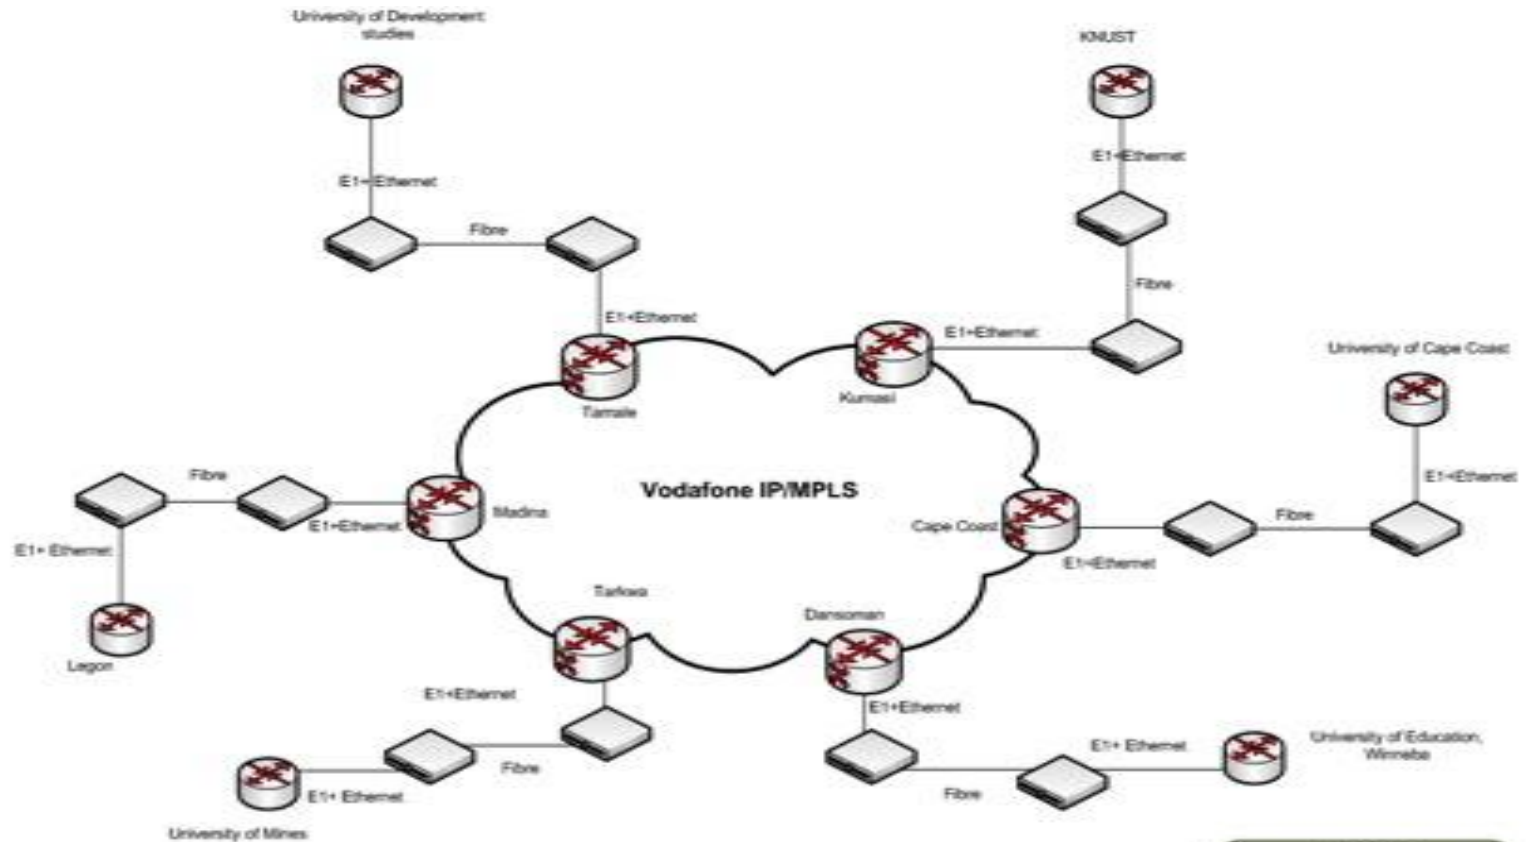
University of Development studies

E1+Ethernet

Fibre

E1+Ethernet

Tamale

KNUST

E1+Ethernet

Fibre

E1+Ethernet

Kumasi

University of Cape Coast

E1+Ethernet

Fibre

Cape Coast

E1+Ethernet

Vodafone IP/MPLS

Fibre

E1+ Ethernet

Legon

E1+Ethernet

Madina

Tarkwa

E1+Ethernet

Fibre

E1+ Ethernet

University of Mines

Dansoman

E1+Ethernet

E1+ Ethernet

University of Education, Winneba

Fibre